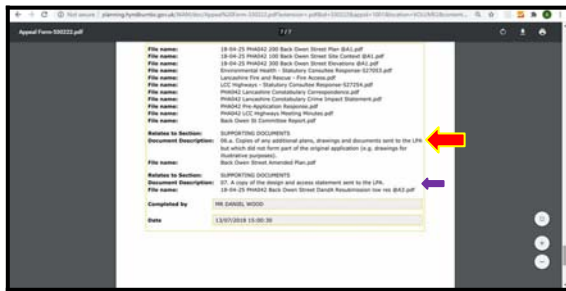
Not secure | planning.hyndburnbc.gov.uk/NAM/doc/Appeal%20Form-500222.pdf?extension=.pdf&id=500222&appid=1001&location=VOLUME2&contentType=

Appeal Form-500222.pdf

7 / 7

File name: 18-04-25 PHA042 Back Owen Street Plan @A1.pdf
File name: 18-04-25 PHA042 100 Back Owen Street Site Context @A1.pdf
File name: 18-04-25 PHA042 300 Back Owen Street Elevations @A1.pdf
File name: Environmental Health - Statutory Consultee Response-527053.pdf
File name: Lancashire Fire and Rescue - Fire Access.pdf
File name: LCC Highways - Statutory Consultee Response-527254.pdf
File name: PHA042 Lancashire Constabulary Correspondence.pdf
File name: PHA042 Lancashire Constabulary Crime Impact Statement.pdf
File name: PHA042 Pre-Application Response.pdf
File name: PHA042 LCC Highways Meeting Minutes.pdf
File name: Back Owen St Committee Report.pdf

Relates to Section: SUPPORTING DOCUMENTS
Document Description: 06.a. Copies of any additional plans, drawings and documents sent to the LPA but which did not form part of the original application (e.g. drawings for illustrative purposes).
File name: Back Owen Street Amended Plan.pdf

Relates to Section: SUPPORTING DOCUMENTS
Document Description: 07. A copy of the design and access statement sent to the LPA.
File name: 18-04-25 PHA042 Back Owen Street Dandit Resubmission rev res @A3.pdf

Completed by MR DANIEL WOOD

Date 13/07/2018 15:00:30